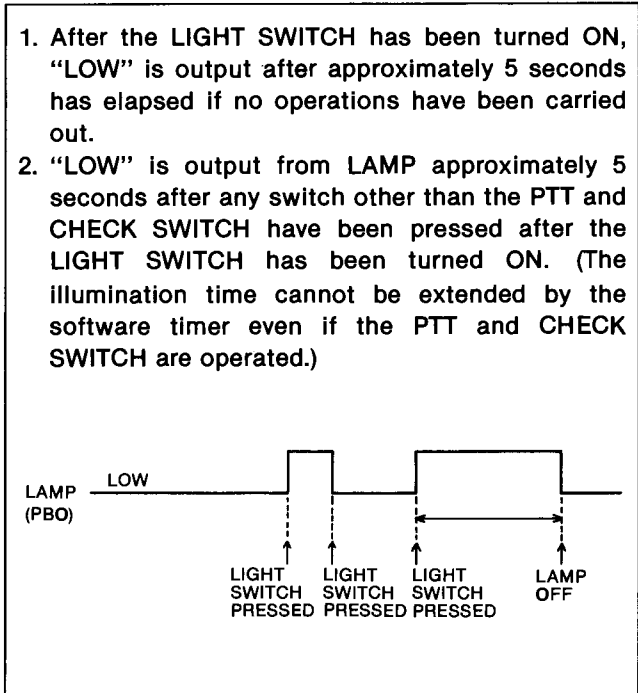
1. After the LIGHT SWITCH has been turned ON, "LOW" is output after approximately 5 seconds has elapsed if no operations have been carried out.

2. "LOW" is output from LAMP approximately 5 seconds after any switch other than the PTT and CHECK SWITCH have been pressed after the LIGHT SWITCH has been turned ON. (The illumination time cannot be extended by the software timer even if the PTT and CHECK SWITCH are operated.)

LAMP (PBO)
LOW
LIGHT SWITCH PRESSED
LIGHT SWITCH PRESSED
LIGHT SWITCH PRESSED
LAMP OFF